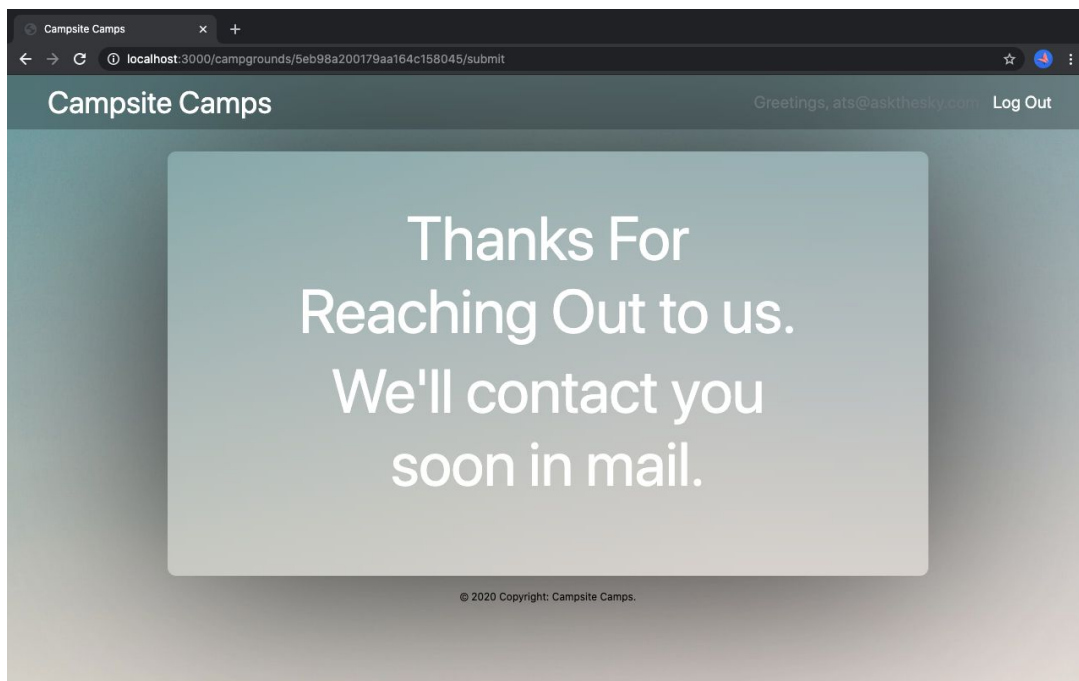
Campsite Camps
localhost:3000/campgrounds/5eb98a200179aa164c158045/submit

Campsite Camps
Greetings, ats@askthesky.com Log Out

Thanks For Reaching Out to us. We'll contact you soon in mail.

© 2020 Copyright: Campsite Camps.